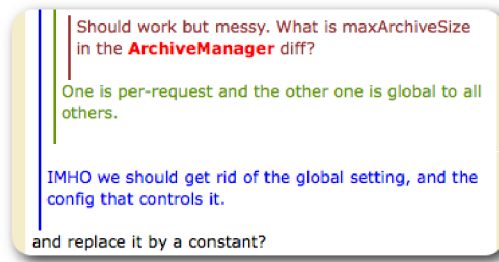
Should work but messy. What is maxArchiveSize in the ArchiveManager diff?

One is per-request and the other one is global to all others.

IMHO we should get rid of the global setting, and the config that controls it.

and replace it by a constant?